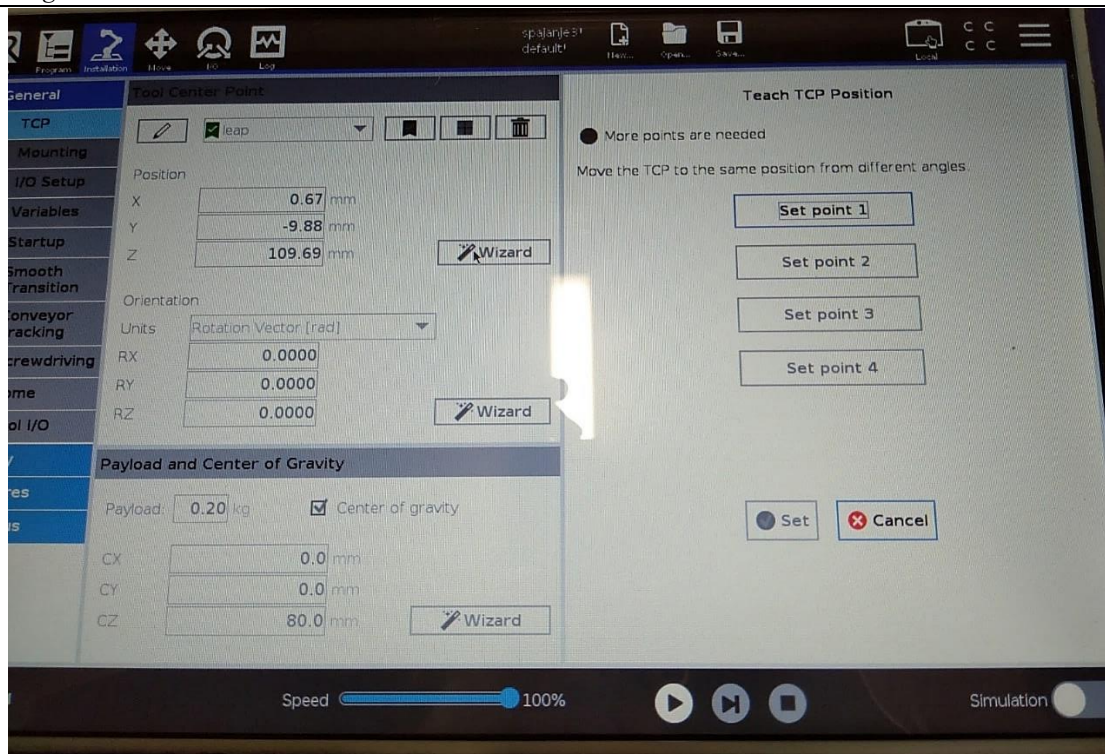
Program Installation Move I/O Log

spajanje3*
default*

New... Open... Save...

Local

C C
C C

General
TCP
Mounting
I/O Setup
Variables
Startup
Smooth Transition
Conveyor Tracking
Screwdriving
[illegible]me
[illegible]ol I/O
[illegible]es
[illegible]s

Tool Center Point

leap

Position
X 0.67 mm
Y -9.88 mm
Z 109.69 mm
Wizard

Orientation
Units Rotation Vector [rad]
RX 0.0000
RY 0.0000
RZ 0.0000
Wizard

Payload and Center of Gravity

Payload: 0.20 kg
Center of gravity
CX 0.0 mm
CY 0.0 mm
CZ 80.0 mm
Wizard

Teach TCP Position

More points are needed

Move the TCP to the same position from different angles.

Set point 1
Set point 2
Set point 3
Set point 4

Set
Cancel

Speed 100%

Simulation